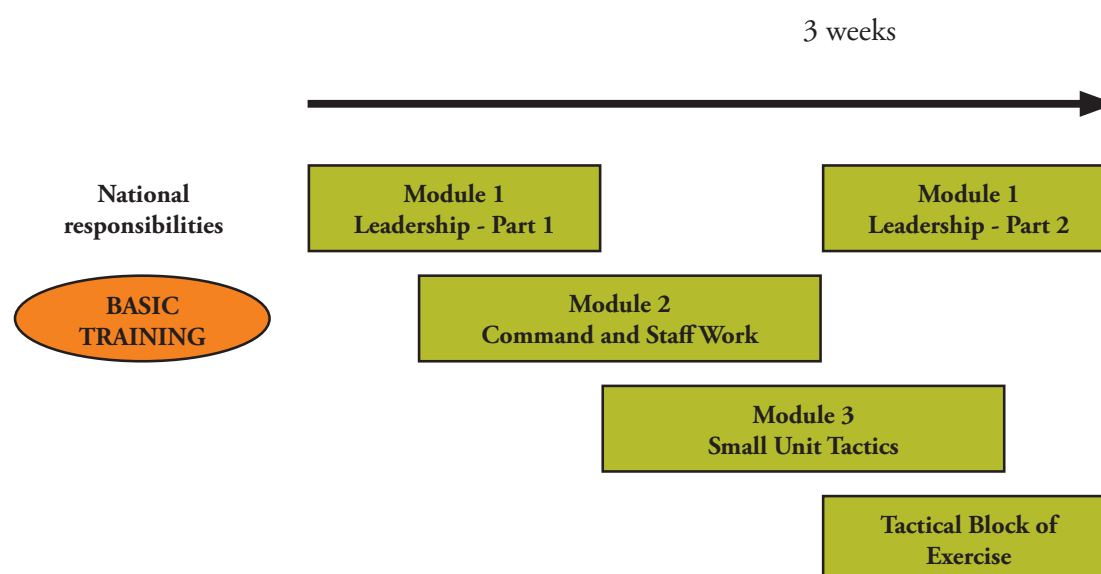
3 weeks

National responsibilities

BASIC TRAINING

Module 1
Leadership - Part 1

Module 1
Leadership - Part 2

Module 2
Command and Staff Work

Module 3
Small Unit Tactics

Tactical Block of Exercise